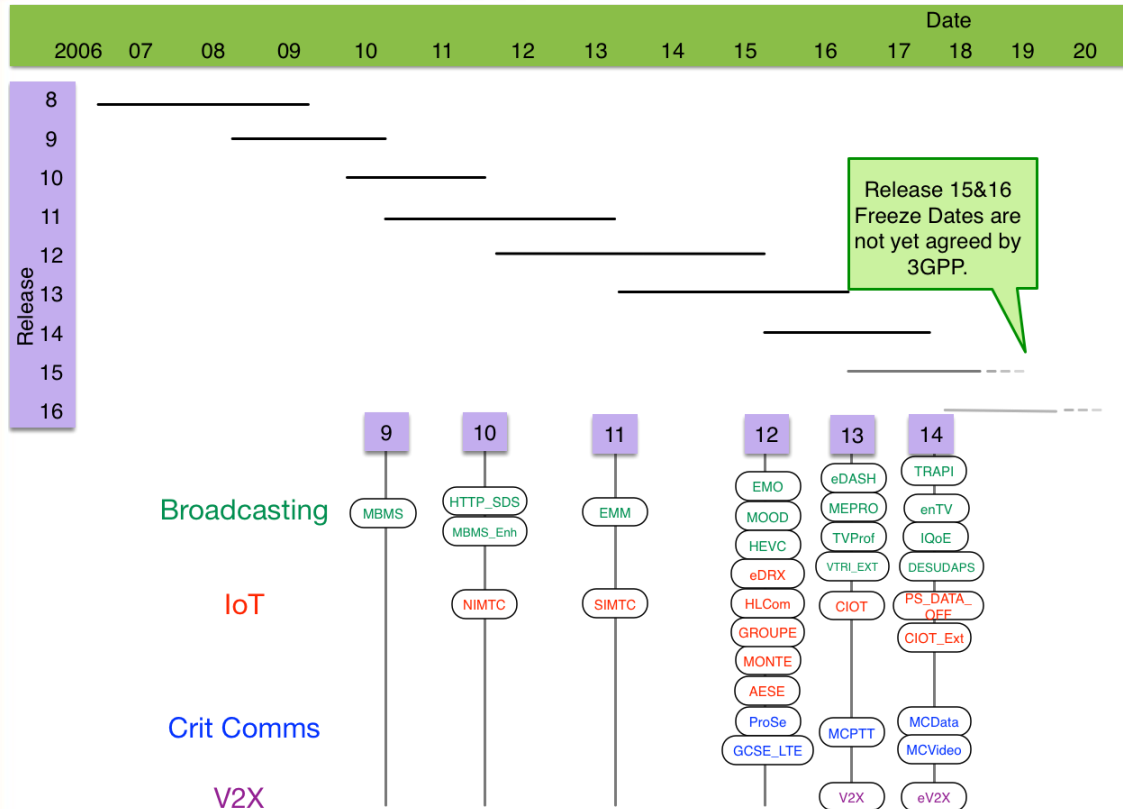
Date

2006 07 08 09 10 11 12 13 14 15 16 17 18 19 20

Release

8
9
10
11
12
13
14
15
16

Release 15&16 Freeze Dates are not yet agreed by 3GPP.

9
10
11
12
13
14

Broadcasting

IoT

Crit Comms

V2X

MBMS

HTTP_SDS
MBMS_Enh
NIMTC

EMM
SIMTC

EMO
MOOD
HEVC
eDRX
HLCom
GROUPE
MONTE
AESE
ProSe
GCSE_LTE

eDASH
MEPRO
TVProf
VTRI_EXT
CIOT
MCPTT
V2X

TRAPI
enTV
IQoE
DESUDAPS
PS_DATA_OFF
CIOT_Ext
MCData
MCVideo
eV2X